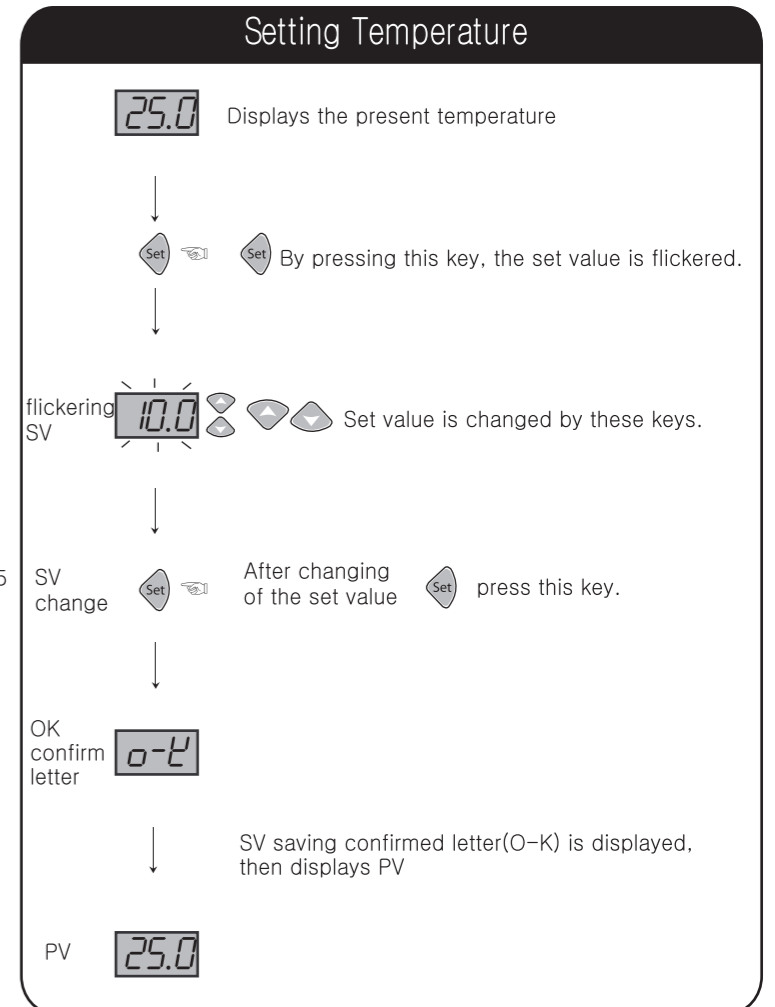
Setting Temperature

25.0 Displays the present temperature

Set

Set By pressing this key, the set value is flickered.

flickering SV 10.0

Set value is changed by these keys.

5

SV change Set

After changing of the set value Set press this key.

OK confirm letter o-K

SV saving confirmed letter(O-K) is displayed, then displays PV

PV 25.0